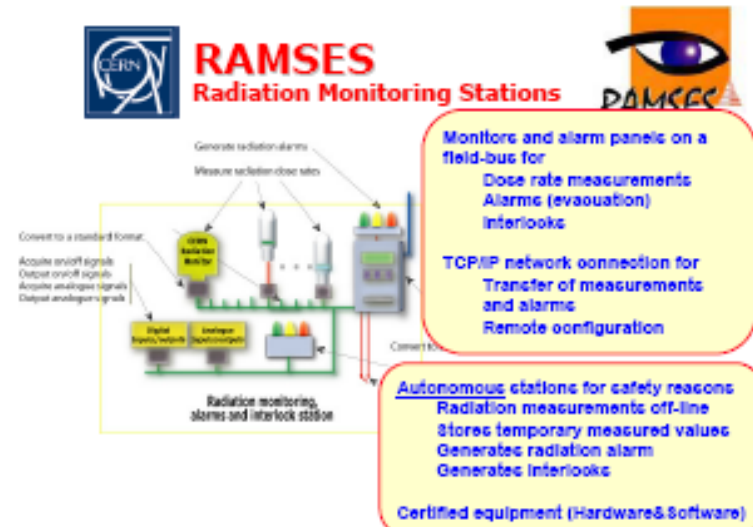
CERN

RAMSES
Radiation Monitoring Stations

RAMSES

Generate radiation alarms

Measure radiation dose rates

Convert to a standard format

Acquire on/off signals
Output on/off signals
Acquire analogue signals
Output analogue signals

CERN Radiation Monitor

Digital Inputs/outputs

Analogue Inputs/outputs

Radiation monitoring, alarms and interlock station

Conn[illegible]

Monitors and alarm panels on a field-bus for
Dose rate measurements
Alarms (evacuation)
Interlocks

TCP/IP network connection for
Transfer of measurements and alarms
Remote configuration

Autonomous stations for safety reasons
Radiation measurements off-line
Stores temporary measured values
Generates radiation alarm
Generates interlocks

Certified equipment (Hardware&Software)